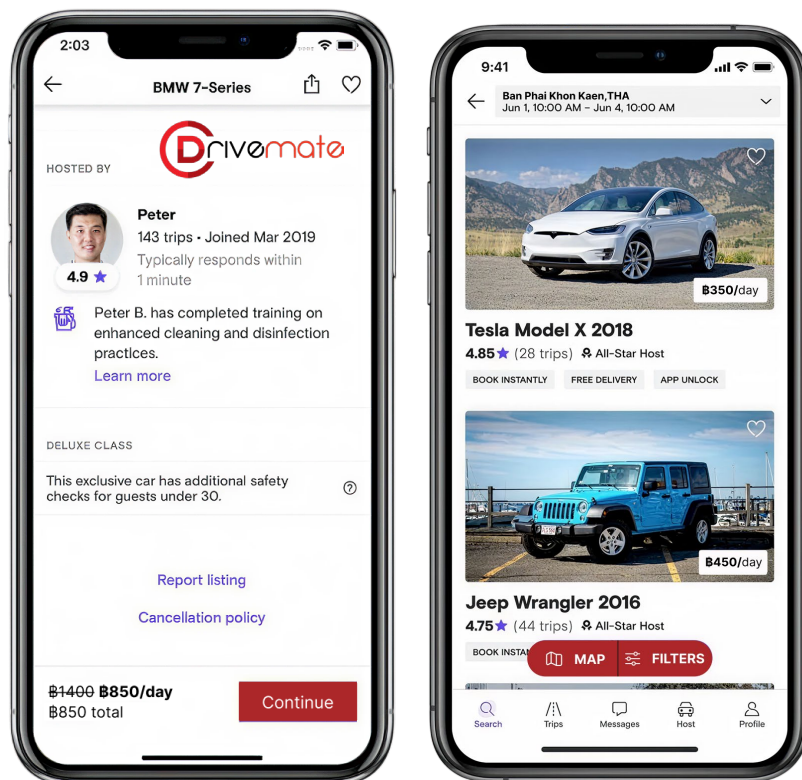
2:03

BMW 7-Series

Drivemate

HOSTED BY

Peter
143 trips • Joined Mar 2019
Typically responds within 1 minute

4.9 ★

Peter B. has completed training on enhanced cleaning and disinfection practices.
Learn more

DELUXE CLASS

This exclusive car has additional safety checks for guests under 30.

Report listing

Cancellation policy

~~฿1400~~ ฿850/day
฿850 total

Continue

9:41

Ban Phai Khon Kaen,THA
Jun 1, 10:00 AM – Jun 4, 10:00 AM

฿350/day

Tesla Model X 2018
4.85★ (28 trips) All-Star Host

BOOK INSTANTLY FREE DELIVERY APP UNLOCK

฿450/day

Jeep Wrangler 2016
4.75★ (44 trips) All-Star Host

BOOK INSTAN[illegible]

MAP FILTERS

Search Trips Messages Host Profile